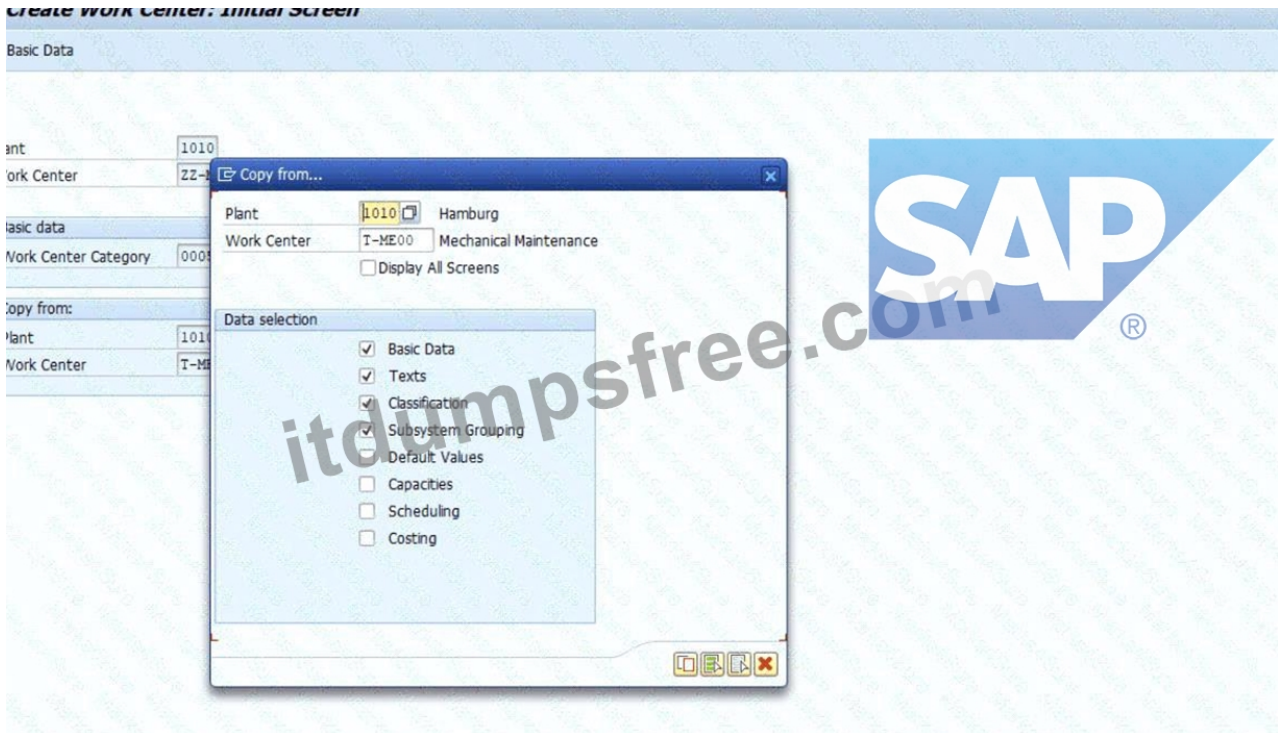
Create Work Center: Initial Screen

Basic Data

ant 1010
ork Center ZZ-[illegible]

asic data
Work Center Category 000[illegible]

opy from:
Plant 101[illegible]
Nork Center T-M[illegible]

Copy from...

Plant 1010 Hamburg
Work Center T-ME00 Mechanical Maintenance
Display All Screens

Data selection
Basic Data
Texts
Classification
Subsystem Grouping
Default Values
Capacities
Scheduling
Costing

SAP ®

itdumpsfree.com